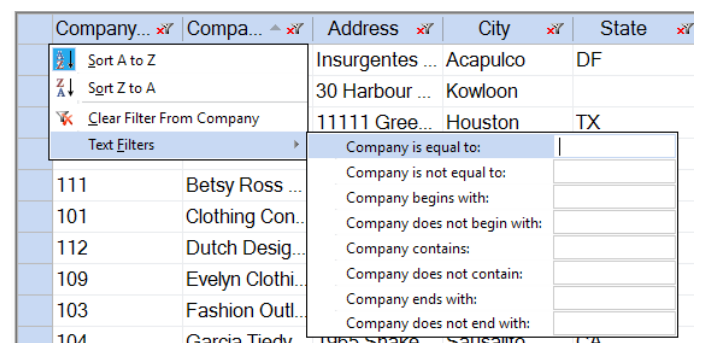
| Company... | Compa... | Address | City | State |
|---|---|---|---|---|
| | | Insurgentes ... | Acapulco | DF |
| | | 30 Harbour ... | Kowloon | |
| | | 11111 Gree... | Houston | TX |
| 111 | Betsy Ross ... | | | |
| 101 | Clothing Con... | | | |
| 112 | Dutch Desig... | | | |
| 109 | Evelyn Clothi... | | | |
| 103 | Fashion Outl... | | | |
| 104 | Garcia Tiedy | 1965 Snake | Sausalito | CA |

Sort A to Z
Sort Z to A
Clear Filter From Company
Text Filters

Company is equal to:
Company is not equal to:
Company begins with:
Company does not begin with:
Company contains:
Company does not contain:
Company ends with:
Company does not end with: